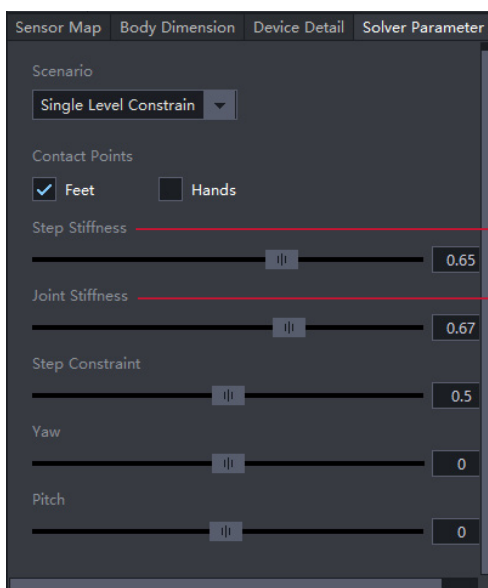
Sensor Map | Body Dimension | Device Detail | Solver Parameter

Scenario

Single Level Constrain

Contact Points

Feet

Hands

Step Stiffness

0.65

Joint Stiffness

0.67

Step Constraint

0.5

Yaw

0

Pitch

0